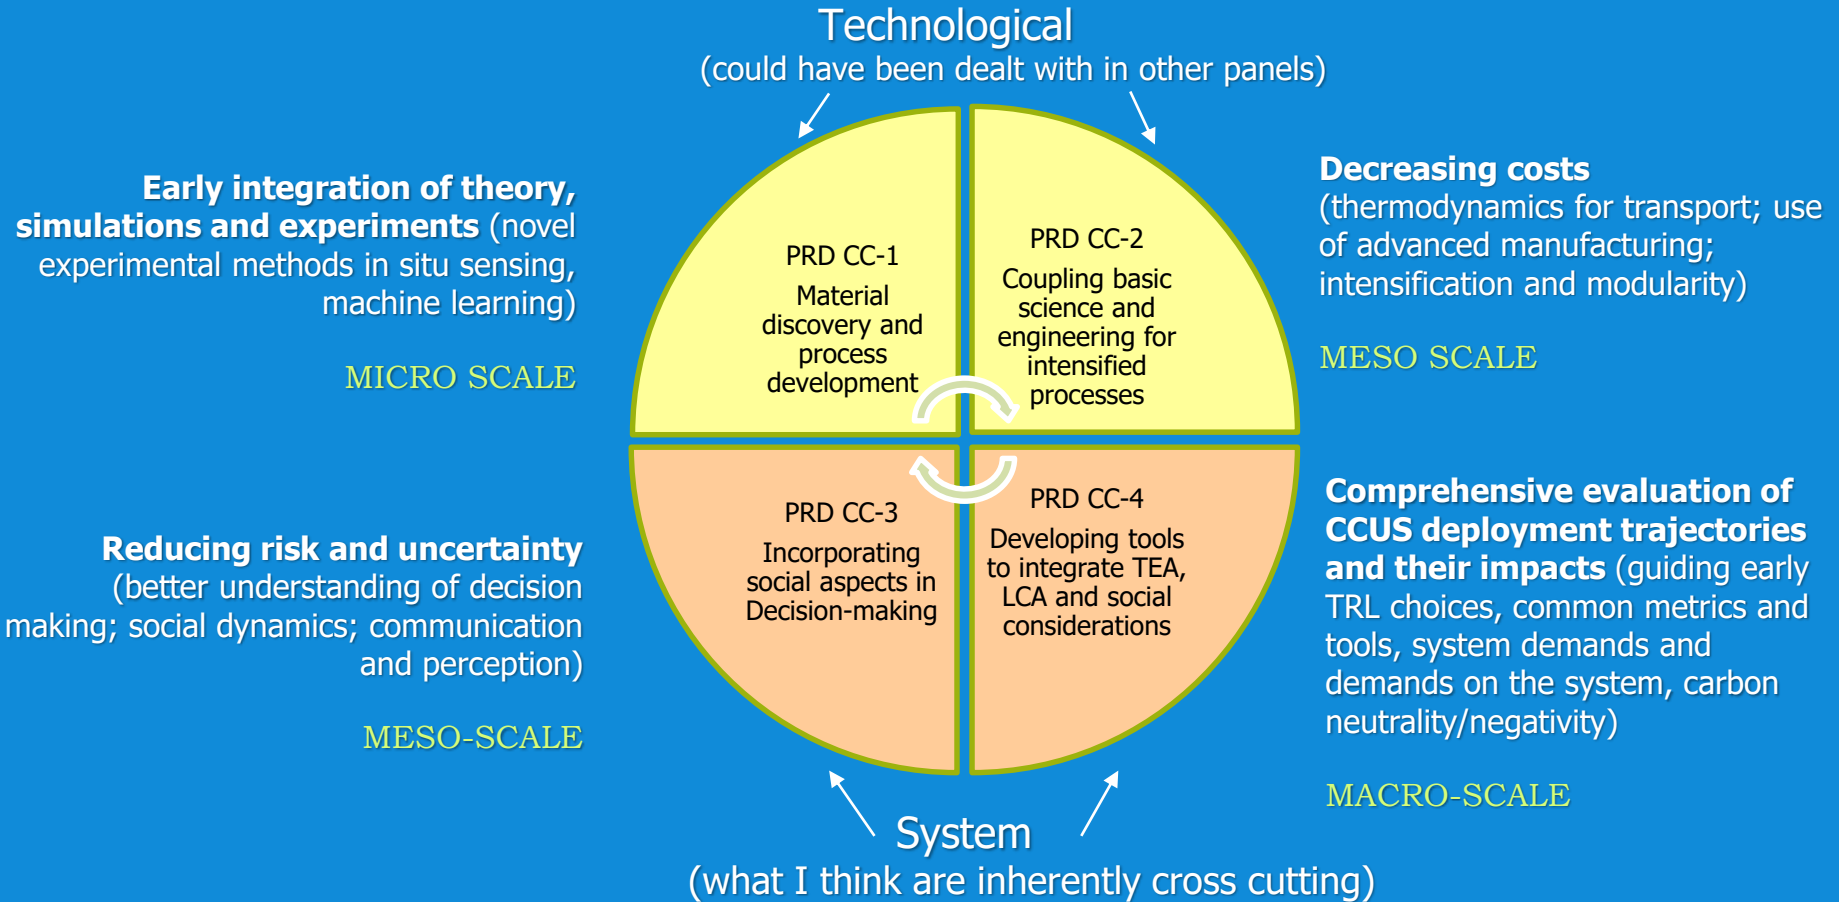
Technological
(could have been dealt with in other panels)

Early integration of theory, simulations and experiments (novel experimental methods in situ sensing, machine learning)

MICRO SCALE

PRD CC-1
Material discovery and process development

PRD CC-2
Coupling basic science and engineering for intensified processes

Decreasing costs
(thermodynamics for transport; use of advanced manufacturing; intensification and modularity)

MESO SCALE

Reducing risk and uncertainty
(better understanding of decision making; social dynamics; communication and perception)

MESO-SCALE

PRD CC-3
Incorporating social aspects in Decision-making

PRD CC-4
Developing tools to integrate TEA, LCA and social considerations

Comprehensive evaluation of CCUS deployment trajectories and their impacts (guiding early TRL choices, common metrics and tools, system demands and demands on the system, carbon neutrality/negativity)

MACRO-SCALE

System
(what I think are inherently cross cutting)